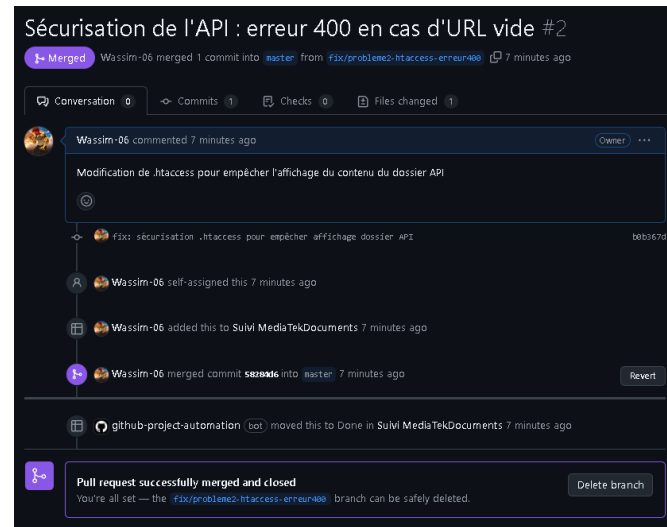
Sécurisation de l'API : erreur 400 en cas d'URL vide #2

Merged Wassim-06 merged 1 commit into master from fix/probleme2-htaccess-erreur400 7 minutes ago

Conversation 0 Commits 1 Checks 0 Files changed 1

Wassim-06 commented 7 minutes ago Owner ···

Modification de .htaccess pour empêcher l'affichage du contenu du dossier API

fix: sécurisation .htaccess pour empêcher affichage dossier API b0b367d

Wassim-06 self-assigned this 7 minutes ago

Wassim-06 added this to Suivi MediaTekDocuments 7 minutes ago

Wassim-06 merged commit 5828dd6 into master 7 minutes ago Revert

github-project-automation bot moved this to Done in Suivi MediaTekDocuments 7 minutes ago

Pull request successfully merged and closed

You're all set — the fix/probleme2-htaccess-erreur400 branch can be safely deleted.

Delete branch